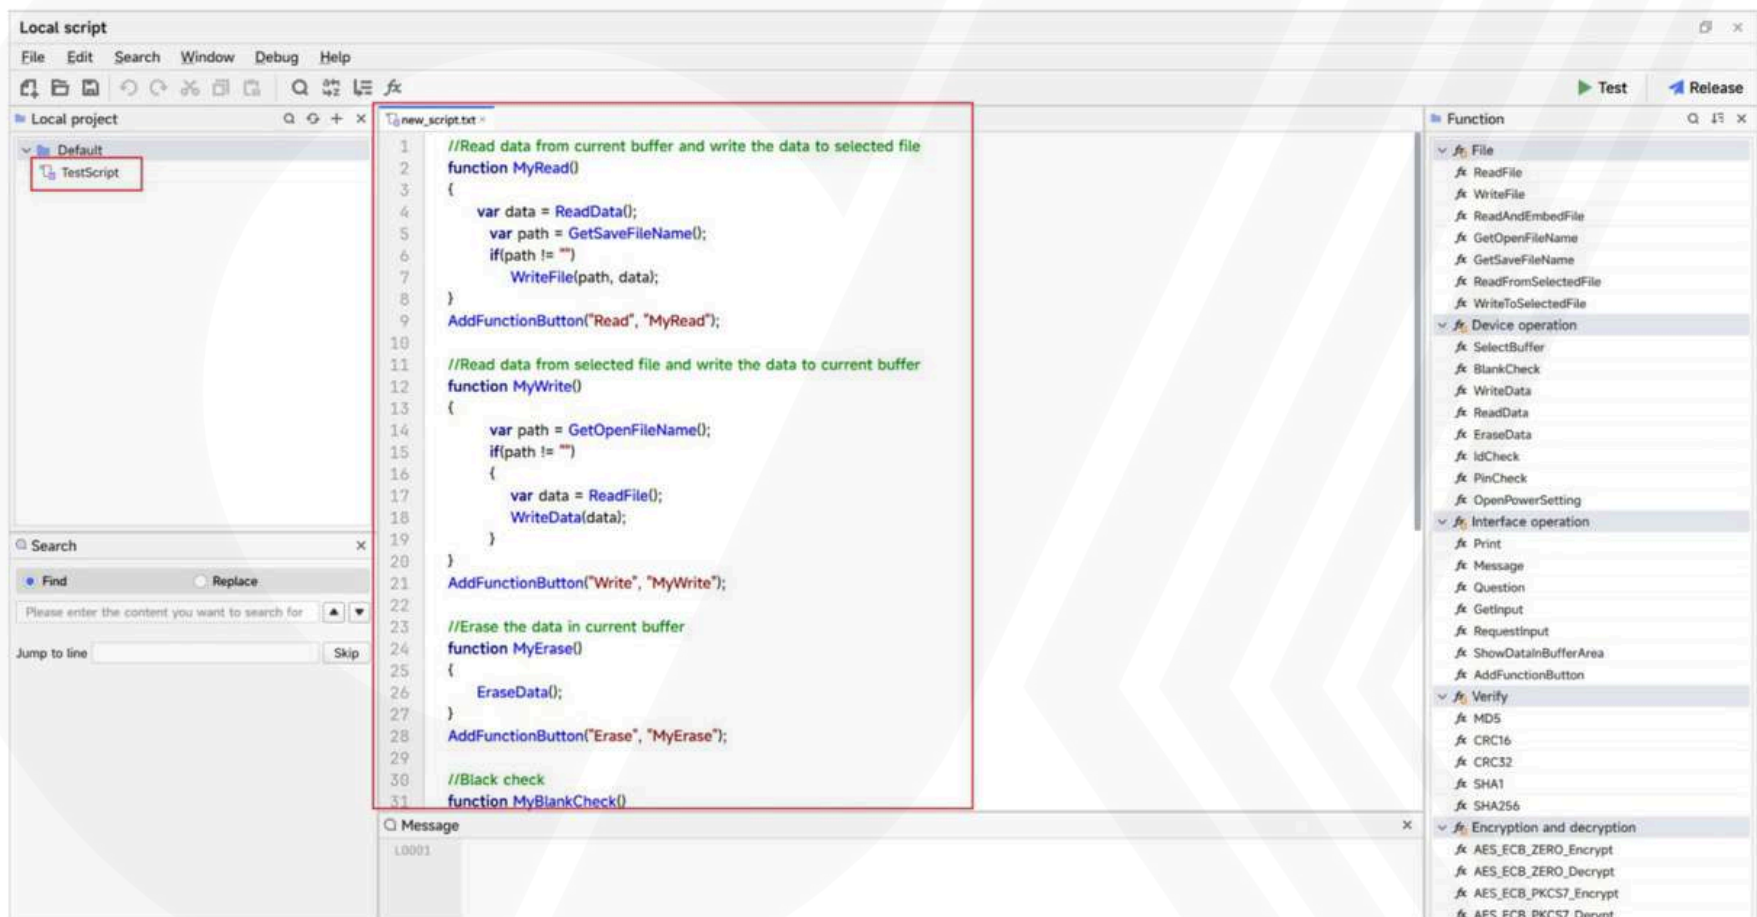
Local script

File Edit Search Window Debug Help

Test Release

Local project

Default
TestScript

new_script.txt

1 //Read data from current buffer and write the data to selected file
2 function MyRead()
3 {
4 var data = ReadData();
5 var path = GetSaveFileName();
6 if(path != "")
7 WriteFile(path, data);
8 }
9 AddFunctionButton("Read", "MyRead");
10
11 //Read data from selected file and write the data to current buffer
12 function MyWrite()
13 {
14 var path = GetOpenFileName();
15 if(path != "")
16 {
17 var data = ReadFile();
18 WriteData(data);
19 }
20 }
21 AddFunctionButton("Write", "MyWrite");
22
23 //Erase the data in current buffer
24 function MyErase()
25 {
26 EraseData();
27 }
28 AddFunctionButton("Erase", "MyErase");
29
30 //Black check
31 function MyBlankCheck()

Search

Find Replace

Please enter the content you want to search for

Jump to line Skip

Message

L0001

Function

File
ReadFile
WriteFile
ReadAndEmbedFile
GetOpenFileName
GetSaveFileName
ReadFromSelectedFile
WriteToSelectedFile
Device operation
SelectBuffer
BlankCheck
WriteData
ReadData
EraseData
IdCheck
PinCheck
OpenPowerSetting
Interface operation
Print
Message
Question
GetInput
RequestInput
ShowDataInBufferArea
AddFunctionButton
Verify
MD5
CRC16
CRC32
SHA1
SHA256
Encryption and decryption
AES_ECB_ZERO_Encrypt
AES_ECB_ZERO_Decrypt
AES_ECB_PKCS7_Encrypt
AES_ECB_PKCS7_Decrypt